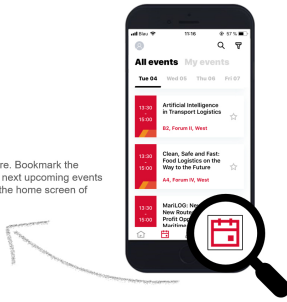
Blau 11:16 57 %

All events My events

Tue 04 Wed 05 Thu 06 Fri 07

13:30 - 15:00 Artificial Intelligence in Transport Logistics
B2, Forum II, West

13:30 - 15:00 Clean, Safe and Fast: Food Logistics on the Way to the Future
A4, Forum IV, West

13:30 - 15:00 MariLOG: New Routes, New Profit Opp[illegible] Maritim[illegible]

re. Bookmark the next upcoming events the home screen of